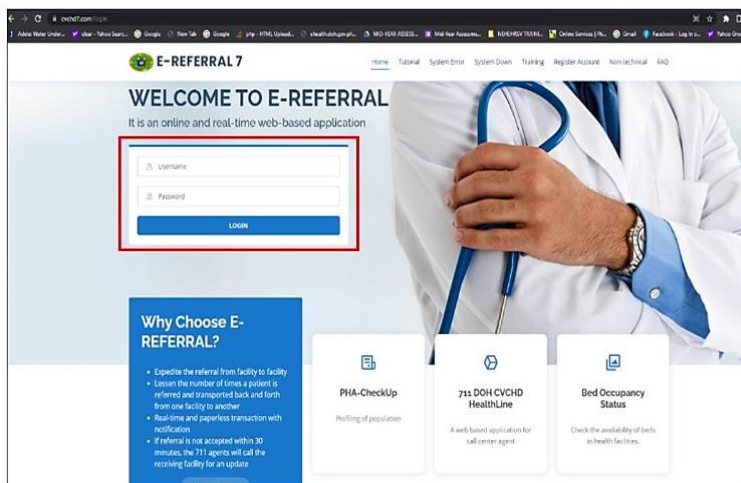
cvchd7.com/login

Adele Water Under... clear - Yahoo Searc... Google New Tab Google php - HTML Upload... ehealthdoh.gov.ph... MID-YEAR ASSESS... Mid-Year Assessme... NSHE HSV TRAINI... Online Services | Ph... Gmail Facebook - Log in o... Yahoo Gro

E-REFERRAL 7

Home Tutorial System Error System Down Training Register Account Non-technical FAQ

WELCOME TO E-REFERRAL

It is an online and real-time web-based application

Username

Password

LOGIN

Why Choose E-REFERRAL?

- Expedite the referral from facility to facility
- Lessen the number of times a patient is referred and transported back and forth from one facility to another
- Real-time and paperless transaction with notification
- If referral is not accepted within 30 minutes, the 711 agents will call the receiving facility for an update

PHA-CheckUp

Profiling of population

711 DOH CVCHD HealthLine

A web based application for call center agent

Bed Occupancy Status

Check the availability of beds in health facilities.